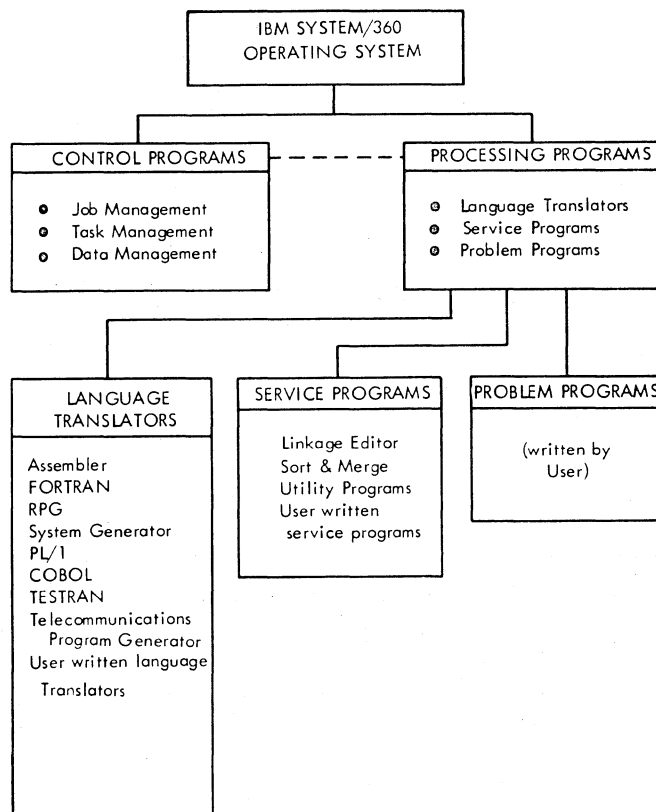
IBM SYSTEM/360
OPERATING SYSTEM

CONTROL PROGRAMS

- Job Management
- Task Management
- Data Management

PROCESSING PROGRAMS

- Language Translators
- Service Programs
- Problem Programs

LANGUAGE TRANSLATORS

Assembler
FORTRAN
RPG
System Generator
PL/1
COBOL
TESTRAN
Telecommunications Program Generator
User written language Translators

SERVICE PROGRAMS

Linkage Editor
Sort & Merge
Utility Programs
User written service programs

PROBLEM PROGRAMS

(written by User)